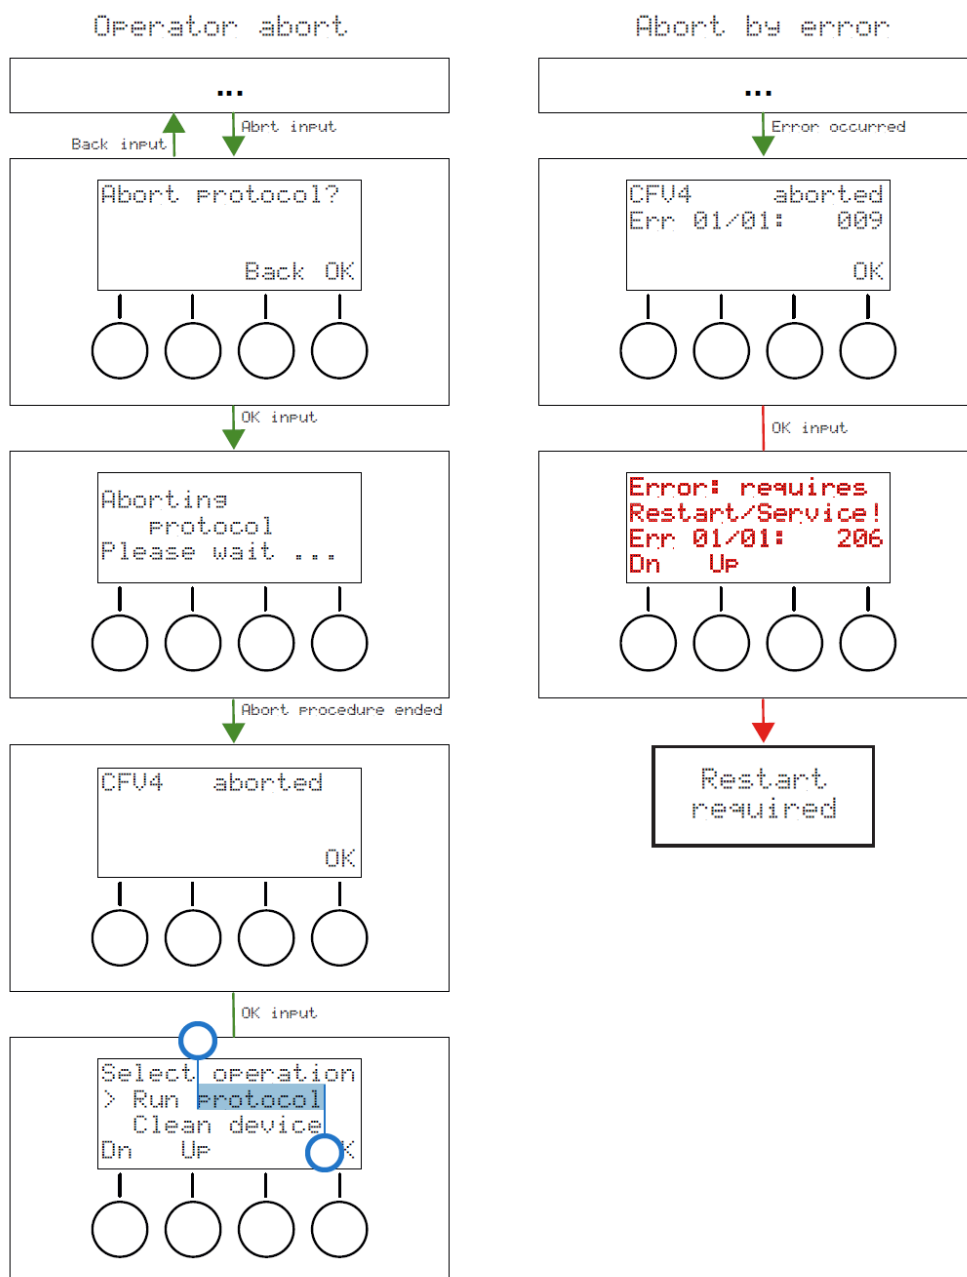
Operator abort

...

Back input

Abrt input

Abort protocol?

Back OK

OK input

Aborting protocol
Please wait ...

Abort procedure ended

CFV4 aborted

OK

OK input

Select operation
> Run protocol
Clean device
Dn Up OK

Abort by error

...

Error occurred

CFV4 aborted
Err 01/01: 009

OK

OK input

Error: requires
Restart/Service!
Err 01/01: 206
Dn Up

Restart required